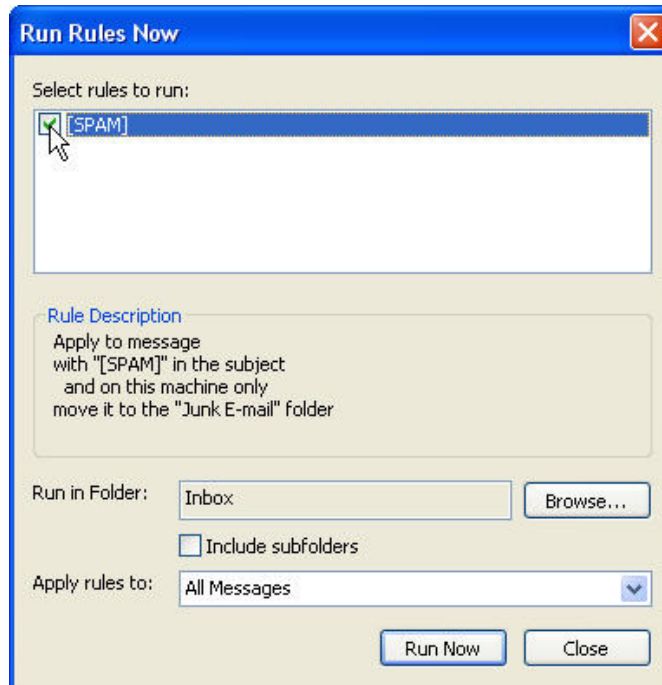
Run Rules Now

Select rules to run:

[SPAM]

Rule Description

Apply to message
with "[SPAM]" in the subject
and on this machine only
move it to the "Junk E-mail" folder

Run in Folder: Inbox Browse...

Include subfolders

Apply rules to: All Messages

Run Now Close